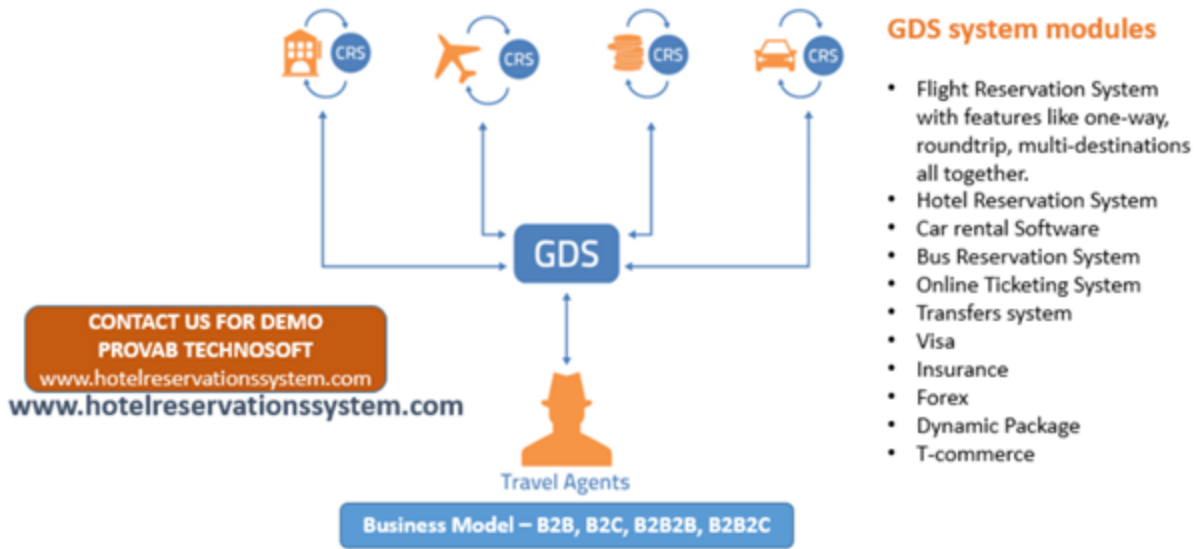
CRS

CRS

CRS

CRS

GDS system modules

- Flight Reservation System with features like one-way, roundtrip, multi-destinations all together.
- Hotel Reservation System
- Car rental Software
- Bus Reservation System
- Online Ticketing System
- Transfers system
- Visa
- Insurance
- Forex
- Dynamic Package
- T-commerce

GDS

CONTACT US FOR DEMO
PROVAB TECHNOSOFT
www.hotelreservationssystem.com

www.hotelreservationssystem.com

Travel Agents

Business Model – B2B, B2C, B2B2B, B2B2C